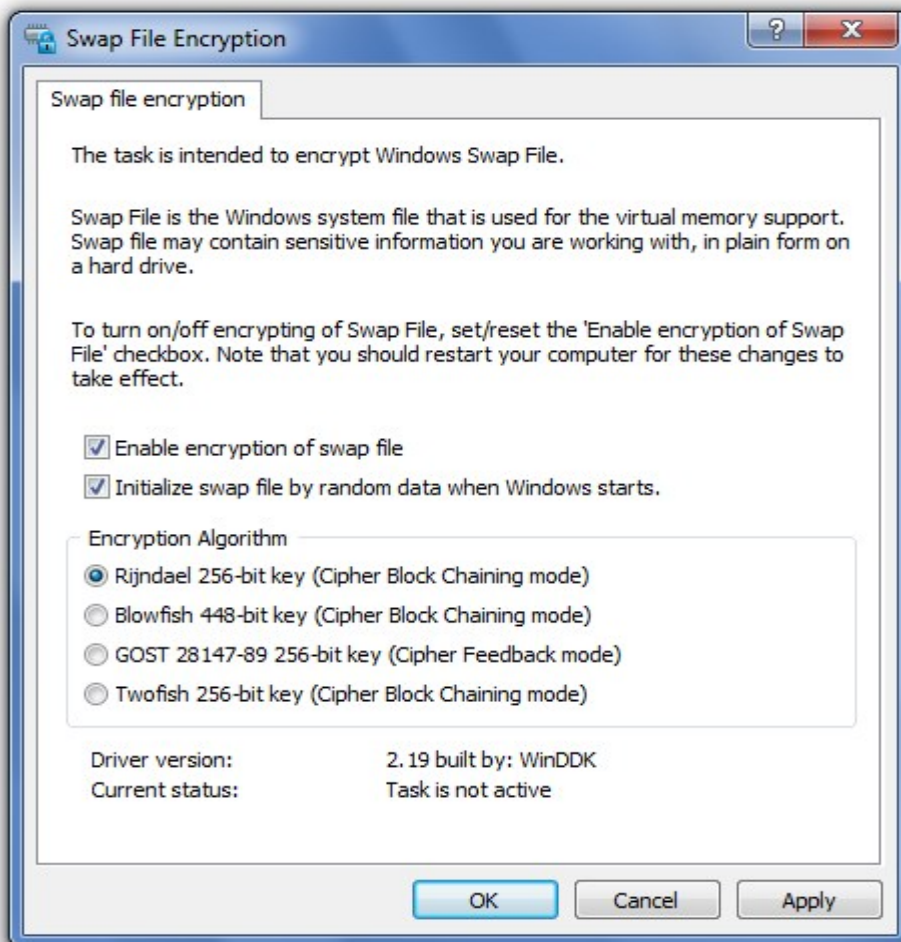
Swap File Encryption

?

X

Swap file encryption

The task is intended to encrypt Windows Swap File.

Swap File is the Windows system file that is used for the virtual memory support. Swap file may contain sensitive information you are working with, in plain form on a hard drive.

To turn on/off encrypting of Swap File, set/reset the 'Enable encryption of Swap File' checkbox. Note that you should restart your computer for these changes to take effect.

Enable encryption of swap file

Initialize swap file by random data when Windows starts.

Encryption Algorithm

Rijndael 256-bit key (Cipher Block Chaining mode)

Blowfish 448-bit key (Cipher Block Chaining mode)

GOST 28147-89 256-bit key (Cipher Feedback mode)

Twofish 256-bit key (Cipher Block Chaining mode)

Driver version: 2.19 built by: WinDDK

Current status: Task is not active

OK

Cancel

Apply